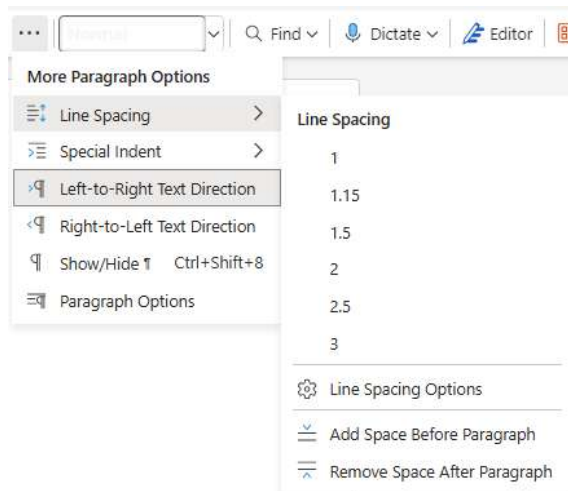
... Normal Find Dictate Editor

More Paragraph Options
Line Spacing
Special Indent
Left-to-Right Text Direction
Right-to-Left Text Direction
Show/Hide ¶ Ctrl+Shift+8
Paragraph Options

Line Spacing
1
1.15
1.5
2
2.5
3
Line Spacing Options
Add Space Before Paragraph
Remove Space After Paragraph